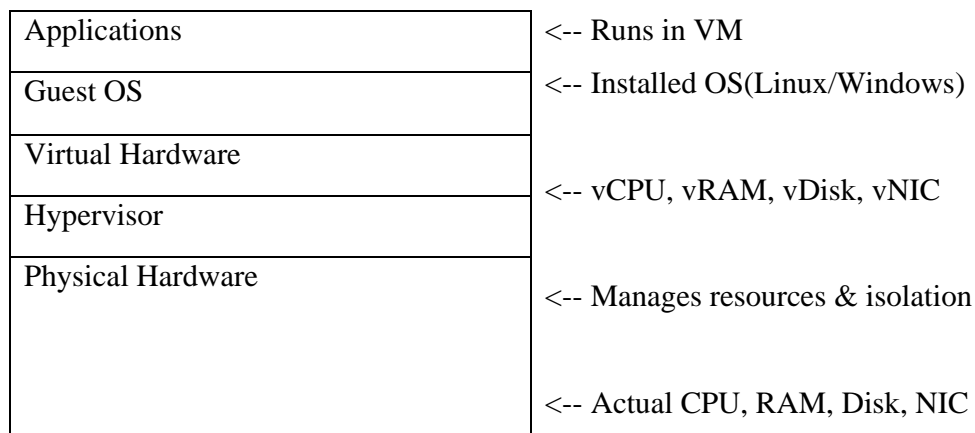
| | |
|---|---|
| Applications | <-- Runs in VM |
| Guest OS | <-- Installed OS(Linux/Windows) |
| Virtual Hardware | <-- vCPU, vRAM, vDisk, vNIC |
| Hypervisor | |
| Physical Hardware | <-- Manages resources & isolation |
| | <-- Actual CPU, RAM, Disk, NIC |